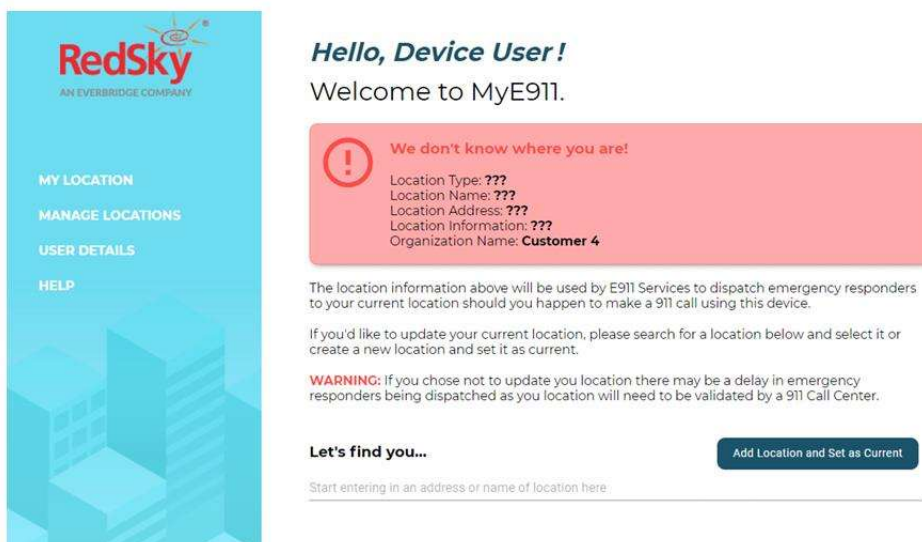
RedSky®
AN EVERBRIDGE COMPANY

MY LOCATION
MANAGE LOCATIONS
USER DETAILS
HELP

Hello, Device User !
Welcome to MyE911.

We don't know where you are!
Location Type: ???
Location Name: ???
Location Address: ???
Location Information: ???
Organization Name: Customer 4

The location information above will be used by E911 Services to dispatch emergency responders to your current location should you happen to make a 911 call using this device.

If you'd like to update your current location, please search for a location below and select it or create a new location and set it as current.

WARNING: If you chose not to update you location there may be a delay in emergency responders being dispatched as you location will need to be validated by a 911 Call Center.

Let's find you...

Add Location and Set as Current

Start entering in an address or name of location here